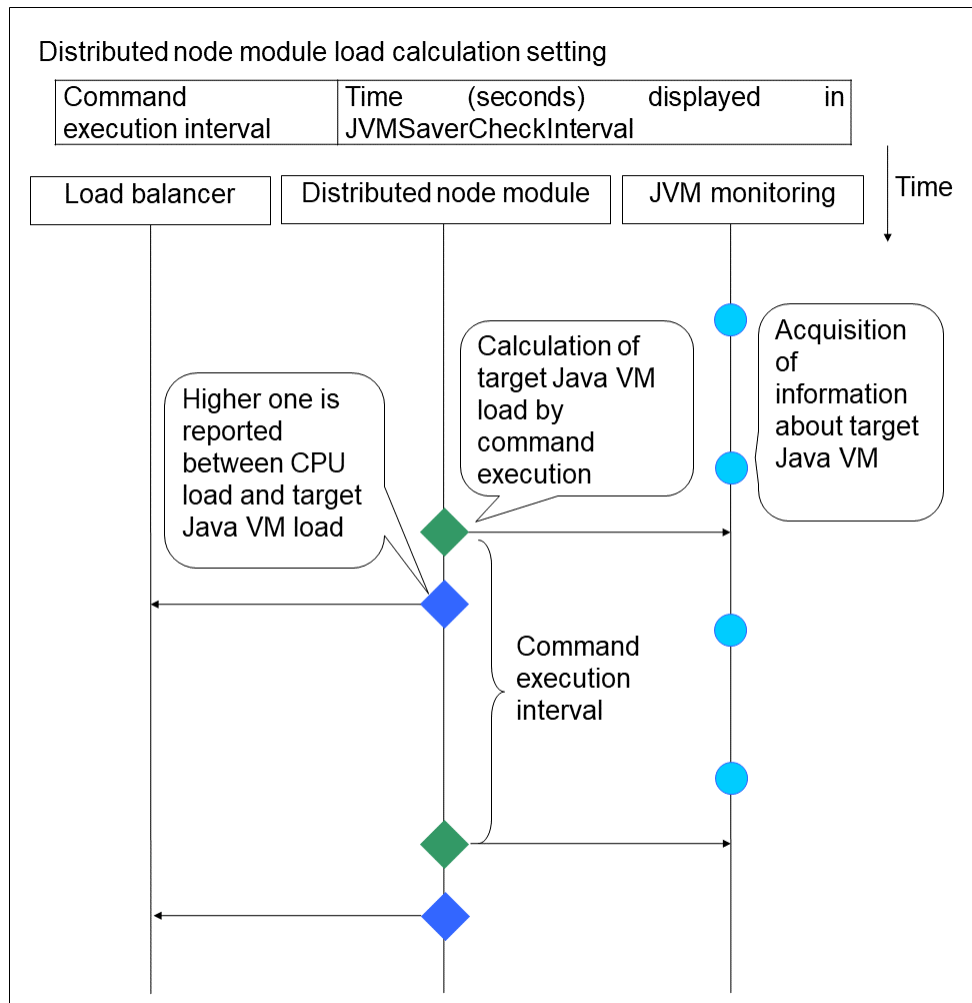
Distributed node module load calculation setting

| Command execution interval | Time (seconds) displayed in JVMSaverCheckInterval |
|---|---|

Time

Load balancer

Distributed node module

JVM monitoring

Calculation of target Java VM load by command execution

Acquisition of information about target Java VM

Higher one is reported between CPU load and target Java VM load

Command execution interval